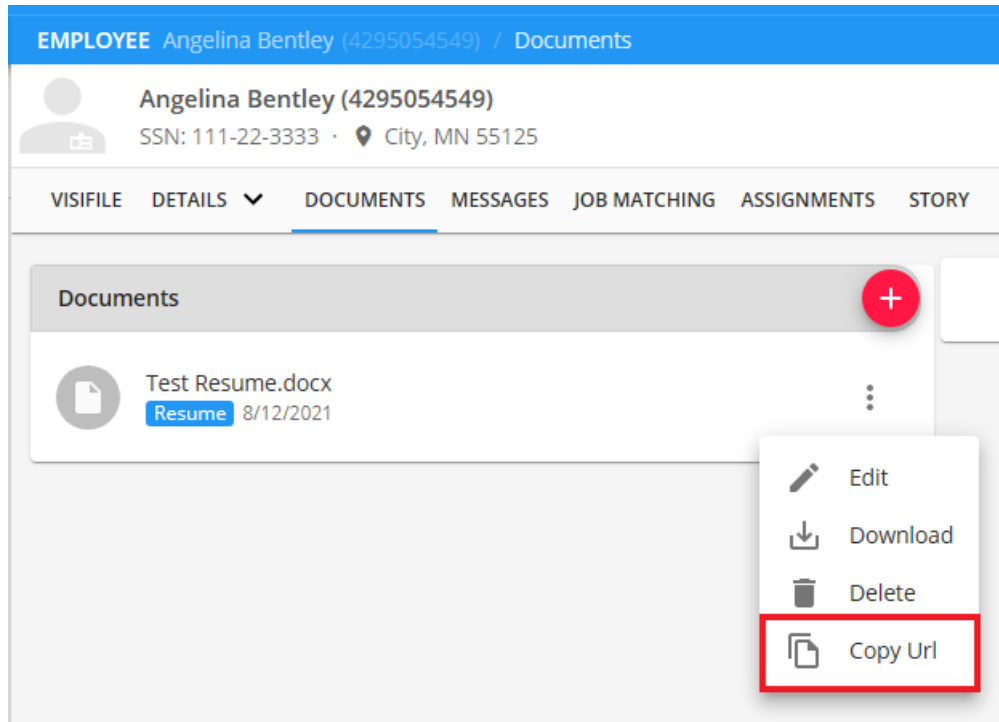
EMPLOYEE Angelina Bentley (4295054549) / Documents

Angelina Bentley (4295054549)
SSN: 111-22-3333 · City, MN 55125

VISIFILE DETAILS DOCUMENTS MESSAGES JOB MATCHING ASSIGNMENTS STORY

Documents

Test Resume.docx
Resume 8/12/2021

Edit
Download
Delete
Copy Url